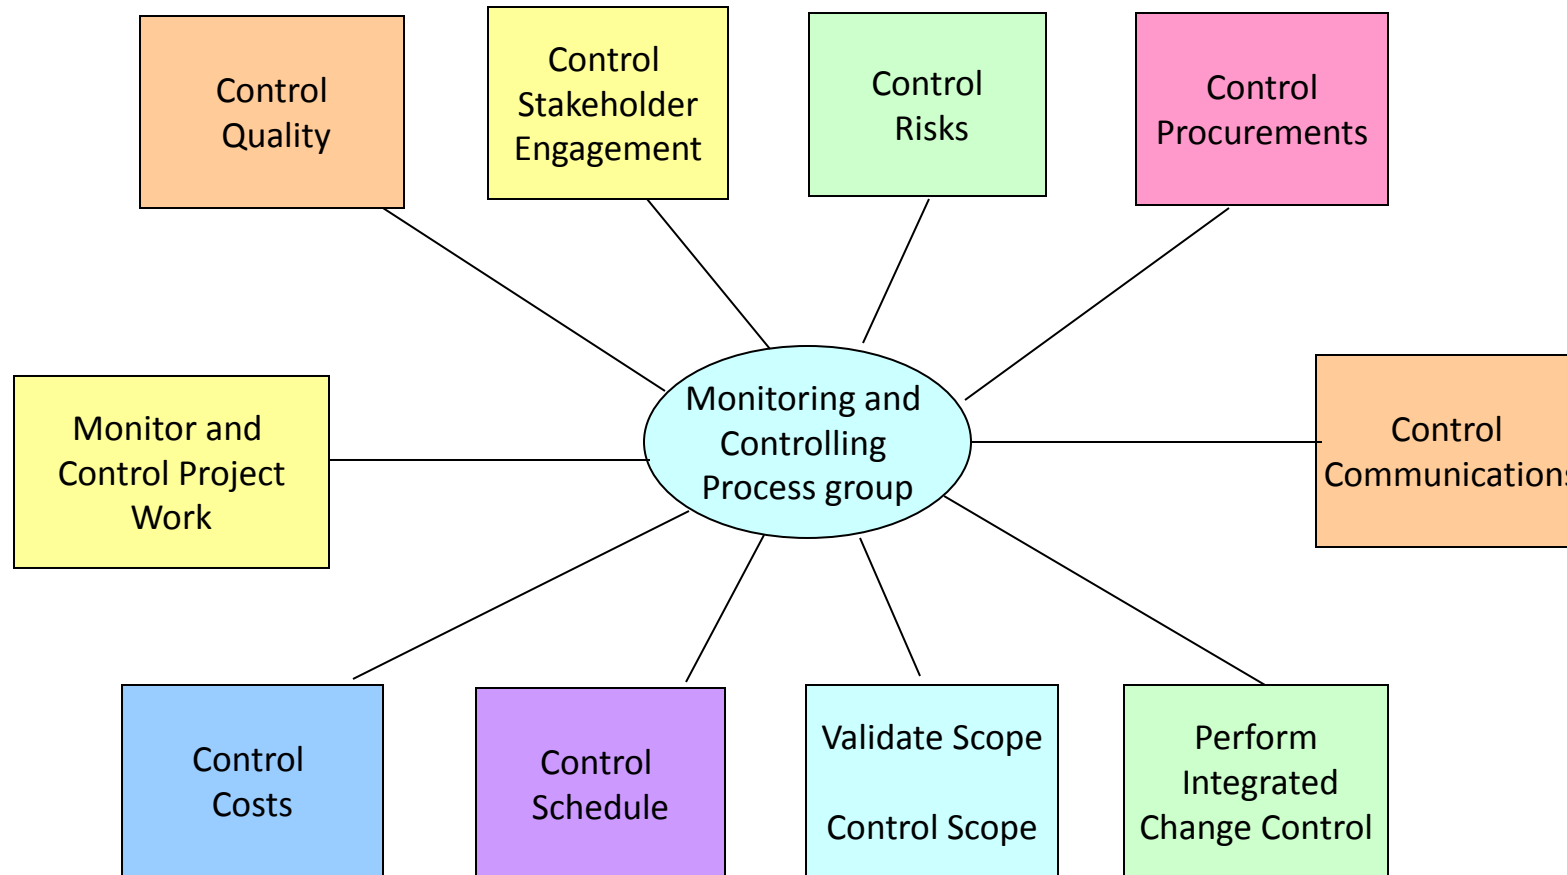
Control Quality

Control Stakeholder Engagement

Control Risks

Control Procurements

Monitor and Control Project Work

Monitoring and Controlling Process group

Control Communication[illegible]

Control Costs

Control Schedule

Validate Scope

Control Scope

Perform Integrated Change Control